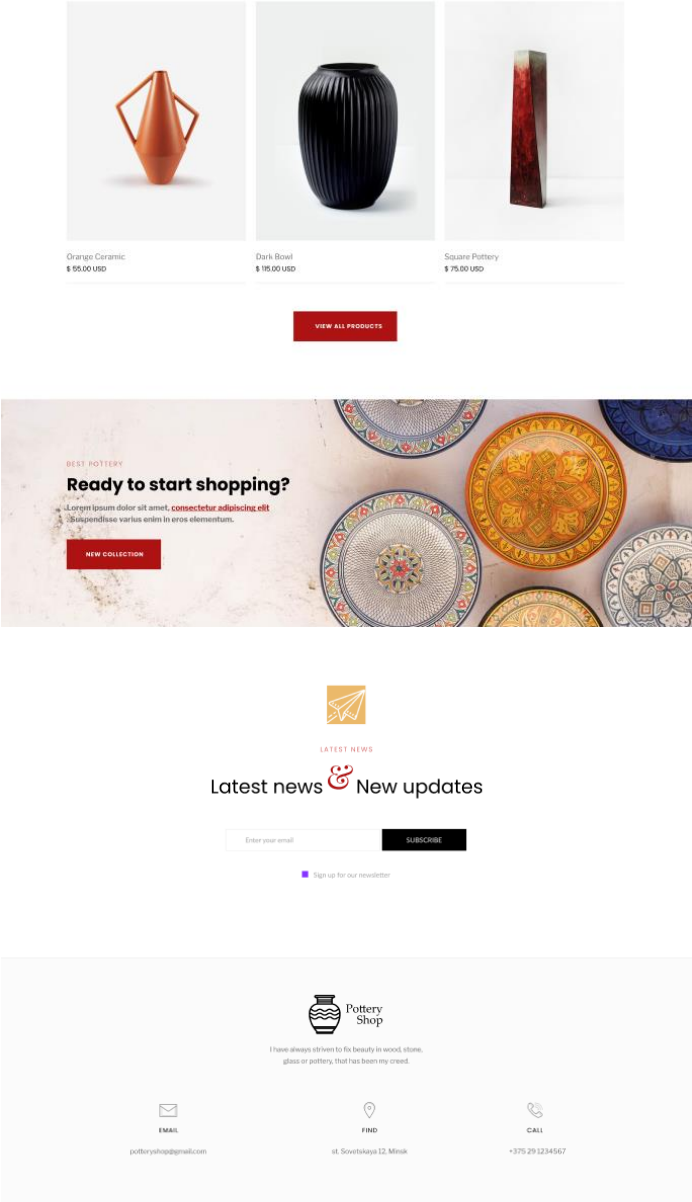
Orange Ceramic
$ 55.00 USD

Dark Bowl
$ 115.00 USD

Square Pottery
$ 75.00 USD

VIEW ALL PRODUCTS

BEST POTTERY

Ready to start shopping?

Lorem ipsum dolor sit amet, consectetur adipiscing elit. Suspendisse varius enim in eros elementum.

NEW COLLECTION

LATEST NEWS

Latest news & New updates

Enter your email

SUBSCRIBE

Sign up for our newsletter

Pottery Shop

I have always striven to fix beauty in wood, stone, glass or pottery, that has been my creed.

EMAIL

potteryshop@gmail.com

FIND

st. Sovetskaya 12, Minsk

CALL

+375 29 1234567